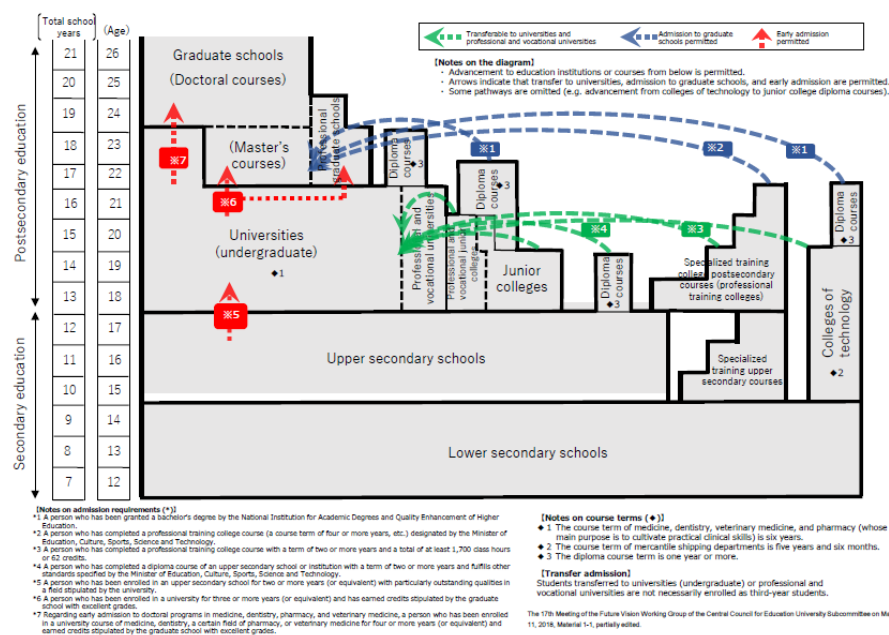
Total school years | (Age)

| Total school years | (Age) |
|---|---|
| 21 | 26 |
| 20 | 25 |
| 19 | 24 |
| 18 | 23 |
| 17 | 22 |
| 16 | 21 |
| 15 | 20 |
| 14 | 19 |
| 13 | 18 |
| 12 | 17 |
| 11 | 16 |
| 10 | 15 |
| 9 | 14 |
| 8 | 13 |
| 7 | 12 |

Postsecondary education

Secondary education

Transferable to universities and professional and vocational universities

Admission to graduate schools permitted

Early admission permitted

【Notes on the diagram】
・ Advancement to education institutions or courses from below is permitted.
・ Arrows indicate that transfer to universities, admission to graduate schools, and early admission are permitted.
・ Some pathways are omitted (e.g. advancement from colleges of technology to junior college diploma courses).

Graduate schools (Doctoral courses)

Professional graduate schools

(Master's courses)

※7

※6

※5

Universities (undergraduate)

◆1

Diploma courses ◆3

※1

Diploma courses ◆3

※2

※1

Diploma courses ◆3

Professional and vocational universities

Professional and vocational junior colleges

Junior colleges

※4

Diploma courses ◆3

※3

Specialized training college postsecondary courses (professional training colleges)

Colleges of technology

◆2

Upper secondary schools

Specialized training upper secondary courses

Lower secondary schools

【Notes on admission requirements (※)】
*1 A person who has been granted a bachelor's degree by the National Institution for Academic Degrees and Quality Enhancement of Higher Education.
*2 A person who has completed a professional training college course (a course term of four or more years, etc.) designated by the Minister of Education, Culture, Sports, Science and Technology.
*3 A person who has completed a professional training college course with a term of two or more years and a total of at least 1,700 class hours or 62 credits.
*4 A person who has completed a diploma course of an upper secondary school or institution with a term of two or more years and fulfils other standards specified by the Minister of Education, Culture, Sports, Science and Technology.
*5 A person who has been enrolled in an upper secondary school for two or more years (or equivalent) with particularly outstanding qualities in a field stipulated by the university.
*6 A person who has been enrolled in a university for three or more years (or equivalent) and has earned credits stipulated by the graduate school with excellent grades.
*7 Regarding early admission to doctoral programs in medicine, dentistry, pharmacy, and veterinary medicine, a person who has been enrolled in a university course of medicine, dentistry, a certain field of pharmacy, or veterinary medicine for four or more years (or equivalent) and earned credits stipulated by the graduate school with excellent grades.

【Notes on course terms (◆)】
◆1 The course term of medicine, dentistry, veterinary medicine, and pharmacy (whose main purpose is to cultivate practical clinical skills) is six years.
◆2 The course term of mercantile shipping departments is five years and six months.
◆3 The diploma course term is one year or more.

【Transfer admission】
Students transferred to universities (undergraduate) or professional and vocational universities are not necessarily enrolled as third-year students.

The 17th Meeting of the Future Vision Working Group of the Central Council for Education University Subcommittee on M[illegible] 11, 2018, Material 1-1, partially edited.